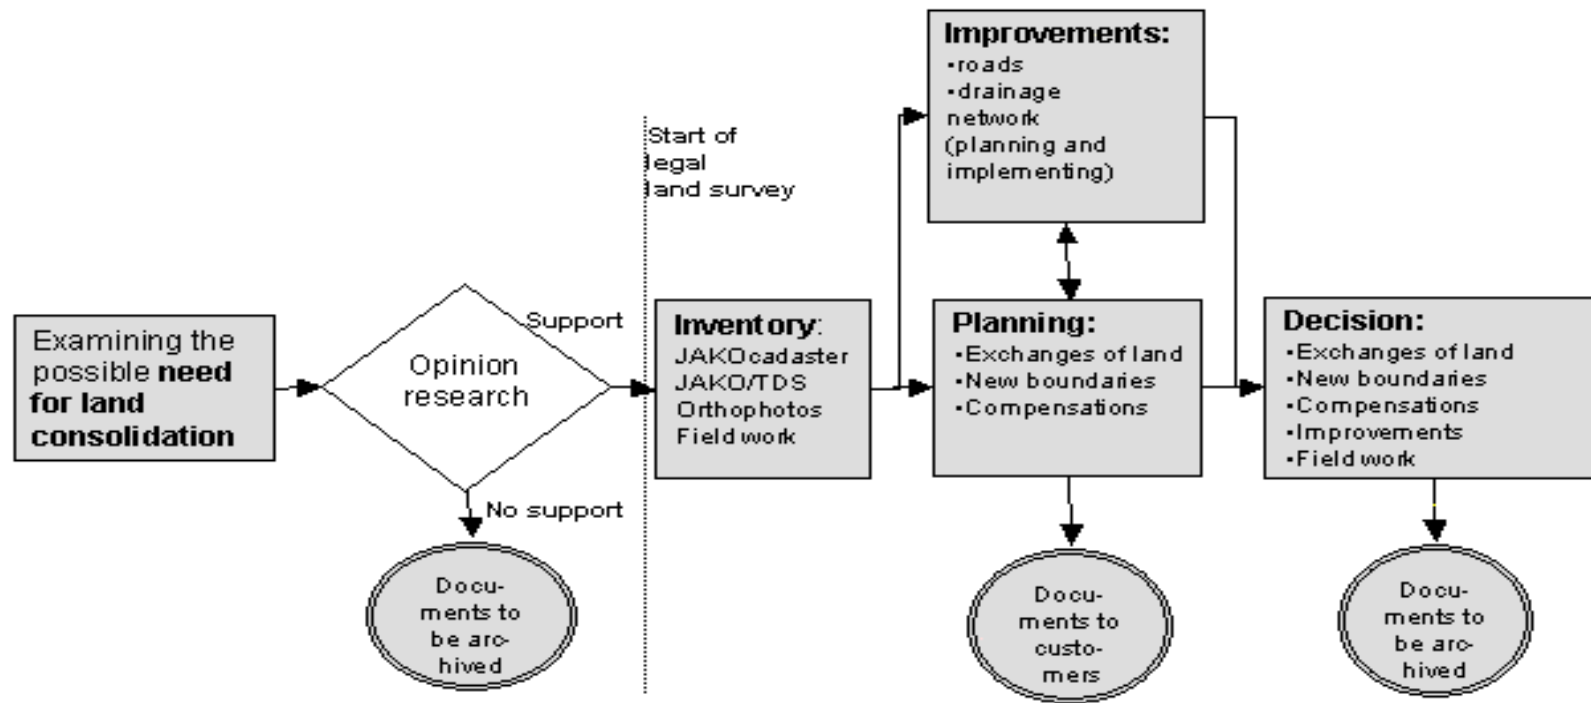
Examining the possible **need for land consolidation**

Opinion research

Support

No support

Documents to be archived

Start of legal land survey

**Inventory**:
JAKOcadaster
JAKO/TDS
Orthophotos
Field work

**Improvements:**
•roads
•drainage network (planning and implementing)

**Planning:**
•Exchanges of land
•New boundaries
•Compensations

Documents to customers

**Decision:**
•Exchanges of land
•New boundaries
•Compensations
•Improvements
•Field work

Documents to be archived